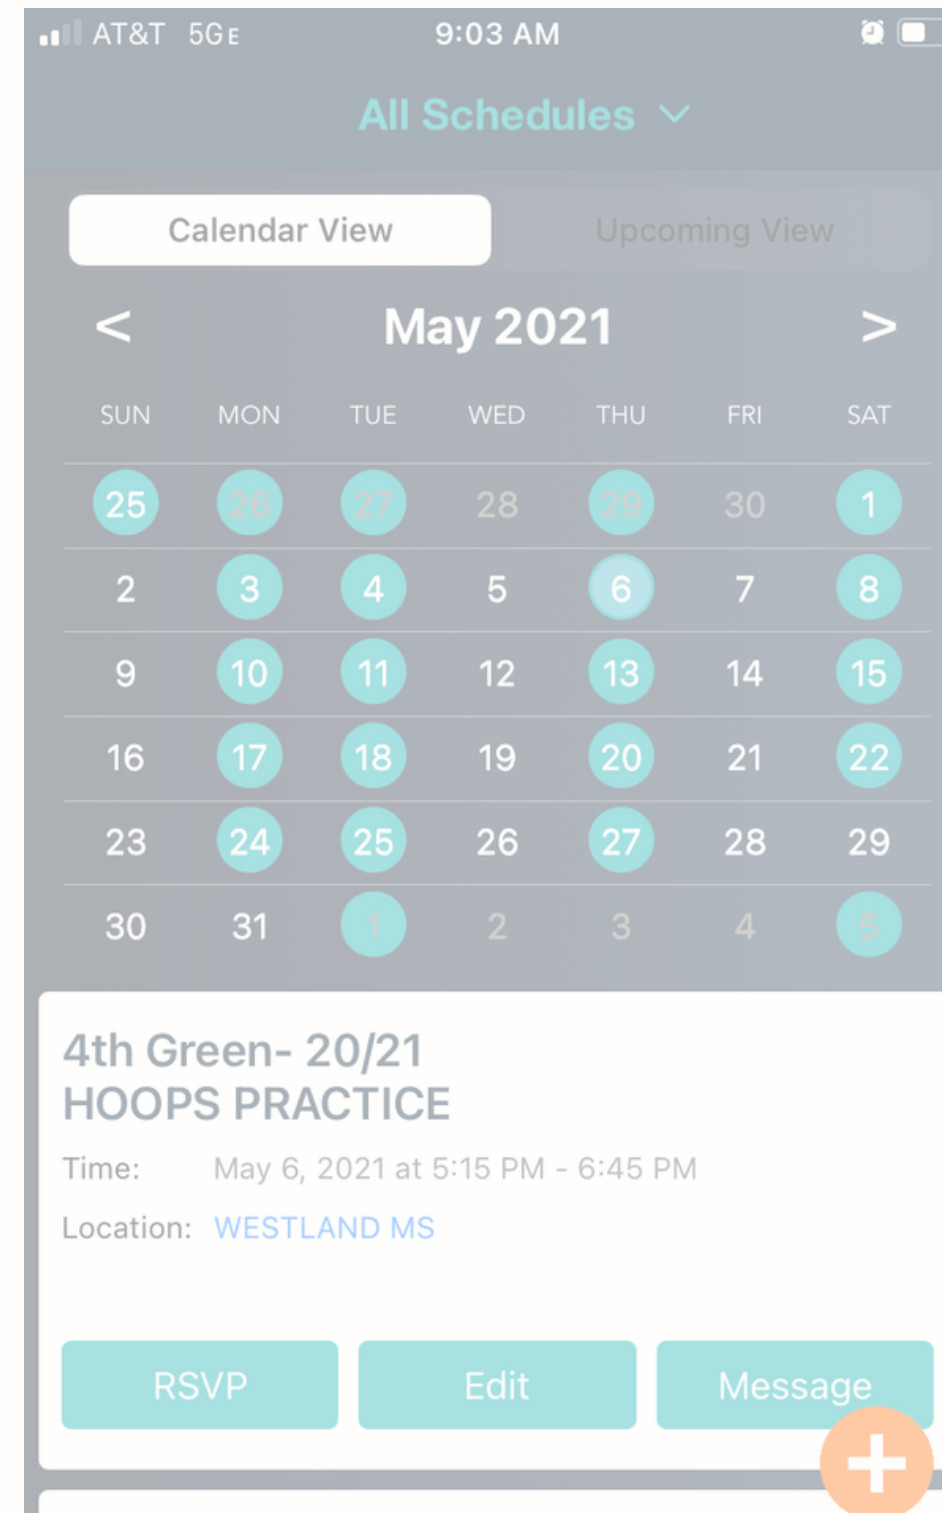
AT&T 5GE 9:03 AM

All Schedules

Calendar View | Upcoming View

< May 2021 >

| SUN | MON | TUE | WED | THU | FRI | SAT |
|---|---|---|---|---|---|---|
| 25 | 26 | 27 | 28 | 29 | 30 | 1 |
| 2 | 3 | 4 | 5 | 6 | 7 | 8 |
| 9 | 10 | 11 | 12 | 13 | 14 | 15 |
| 16 | 17 | 18 | 19 | 20 | 21 | 22 |
| 23 | 24 | 25 | 26 | 27 | 28 | 29 |
| 30 | 31 | 1 | 2 | 3 | 4 | 5 |

4th Green- 20/21
HOOPS PRACTICE

Time: May 6, 2021 at 5:15 PM - 6:45 PM

Location: WESTLAND MS

RSVP Edit Message